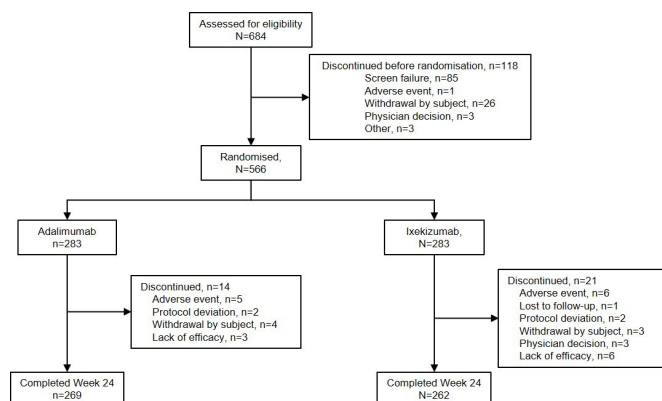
Assessed for eligibility
N=684

Discontinued before randomisation, n=118
Screen failure, n=85
Adverse event, n=1
Withdrawal by subject, n=26
Physician decision, n=3
Other, n=3

Randomised,
N=566

Adalimumab
n=283

Ixekizumab,
n=283

Discontinued, n=14
Adverse event, n=5
Protocol deviation, n=2
Withdrawal by subject, n=4
Lack of efficacy, n=3

Discontinued, n=21
Adverse event, n=6
Lost to follow-up, n=1
Protocol deviation, n=2
Withdrawal by subject, n=3
Physician decision, n=3
Lack of efficacy, n=6

Completed Week 24
n=269

Completed Week 24
n=262